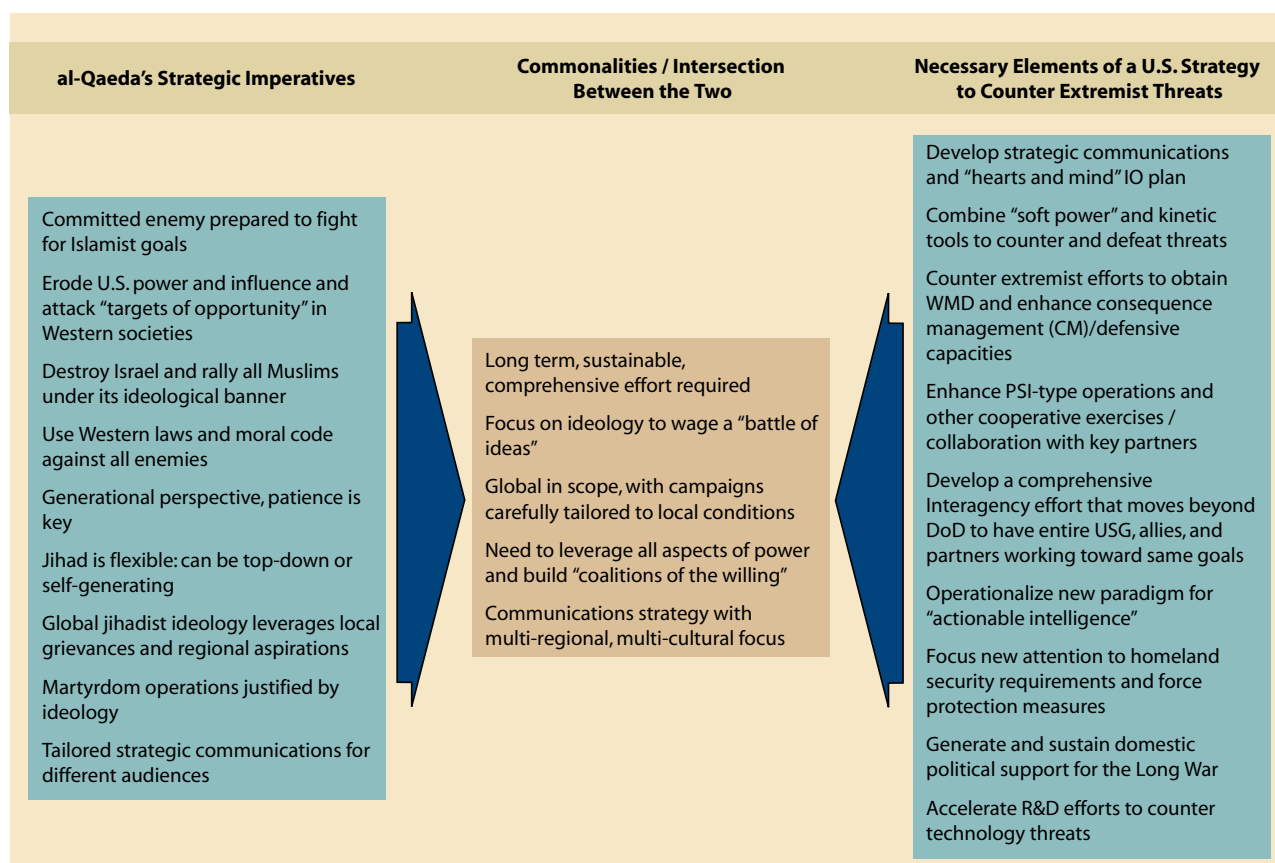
al-Qaeda's Strategic Imperatives

Commonalities / Intersection Between the Two

Necessary Elements of a U.S. Strategy to Counter Extremist Threats

Committed enemy prepared to fight for Islamist goals

Erode U.S. power and influence and attack "targets of opportunity" in Western societies

Destroy Israel and rally all Muslims under its ideological banner

Use Western laws and moral code against all enemies

Generational perspective, patience is key

Jihad is flexible: can be top-down or self-generating

Global jihadist ideology leverages local grievances and regional aspirations

Martyrdom operations justified by ideology

Tailored strategic communications for different audiences

Long term, sustainable, comprehensive effort required

Focus on ideology to wage a "battle of ideas"

Global in scope, with campaigns carefully tailored to local conditions

Need to leverage all aspects of power and build "coalitions of the willing"

Communications strategy with multi-regional, multi-cultural focus

Develop strategic communications and "hearts and mind" IO plan

Combine "soft power" and kinetic tools to counter and defeat threats

Counter extremist efforts to obtain WMD and enhance consequence management (CM)/defensive capacities

Enhance PSI-type operations and other cooperative exercises / collaboration with key partners

Develop a comprehensive Interagency effort that moves beyond DoD to have entire USG, allies, and partners working toward same goals

Operationalize new paradigm for "actionable intelligence"

Focus new attention to homeland security requirements and force protection measures

Generate and sustain domestic political support for the Long War

Accelerate R&D efforts to counter technology threats